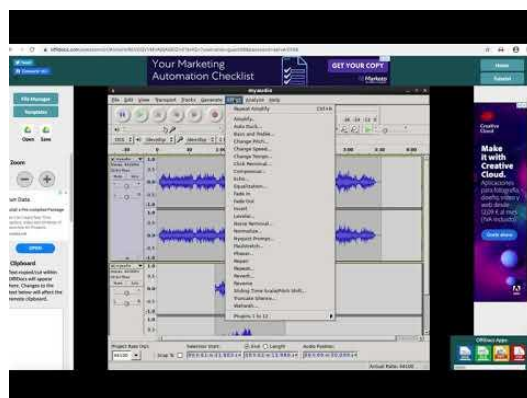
Your Marketing Automation Checklist

GET YOUR COPY

Marketo

Home

Refresh

File Manager

Templates

Open

Save

Zoom

Clipboard

OPEN

myaudio

File Edit View Transport Tracks Generate Effect Analyze Help

Repeat Amplify

Amplify...

Auto Duck...

Bass and Treble...

Change Pitch...

Change Speed...

Change Tempo...

Click Removal...

Compressor...

Echo...

Equalization...

Fade In

Fade Out

Invert

Leveler...

Noise Removal...

Normalize...

Nyquist Prompt...

Paulstretch...

Phaser...

Repair

Repeat...

Reverb...

Reverse

Sliding Time Scale/Pitch Shift...

Truncate Silence...

Wahwah...

Plug-ins 1 to 12

Project Rate (Hz):

44100

Selection Start:

End

Length

Audio Position:

Actual Rate: 44100

Creative Cloud

Make it with Creative Cloud.

Únete ahora

OffiDocs Apps